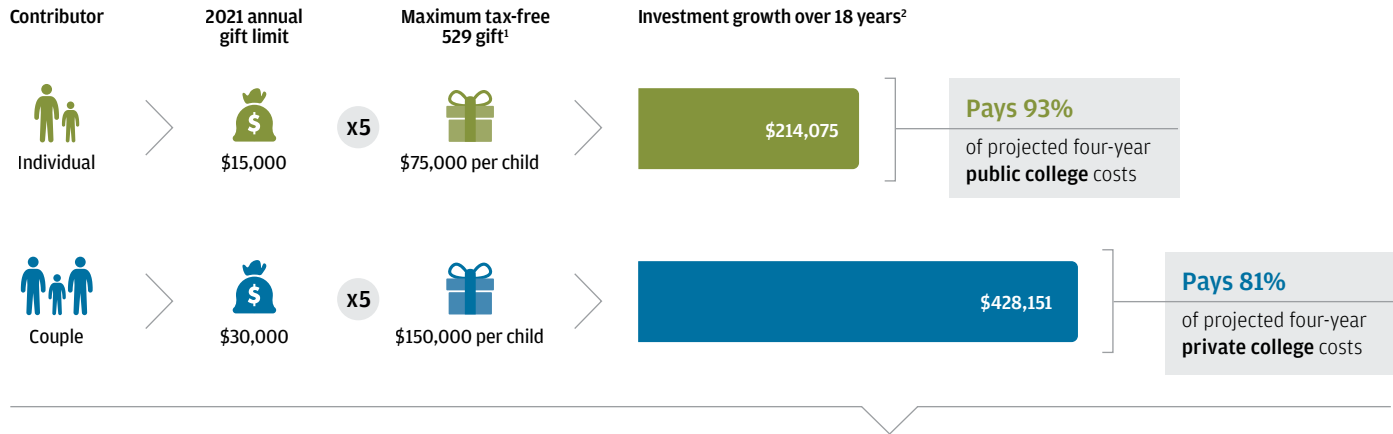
| Contributor | 2021 annual gift limit | | Maximum tax-free 529 gift$^1$ | Investment growth over 18 years$^2$ | |
|---|---|---|---|---|---|
| Individual | \$15,000 | x5 | \$75,000 per child | \$214,075 | Pays 93% of projected four-year **public college** costs |
| Couple | \$30,000 | x5 | \$150,000 per child | \$428,151 | Pays 81% of projected four-year **private college** costs |